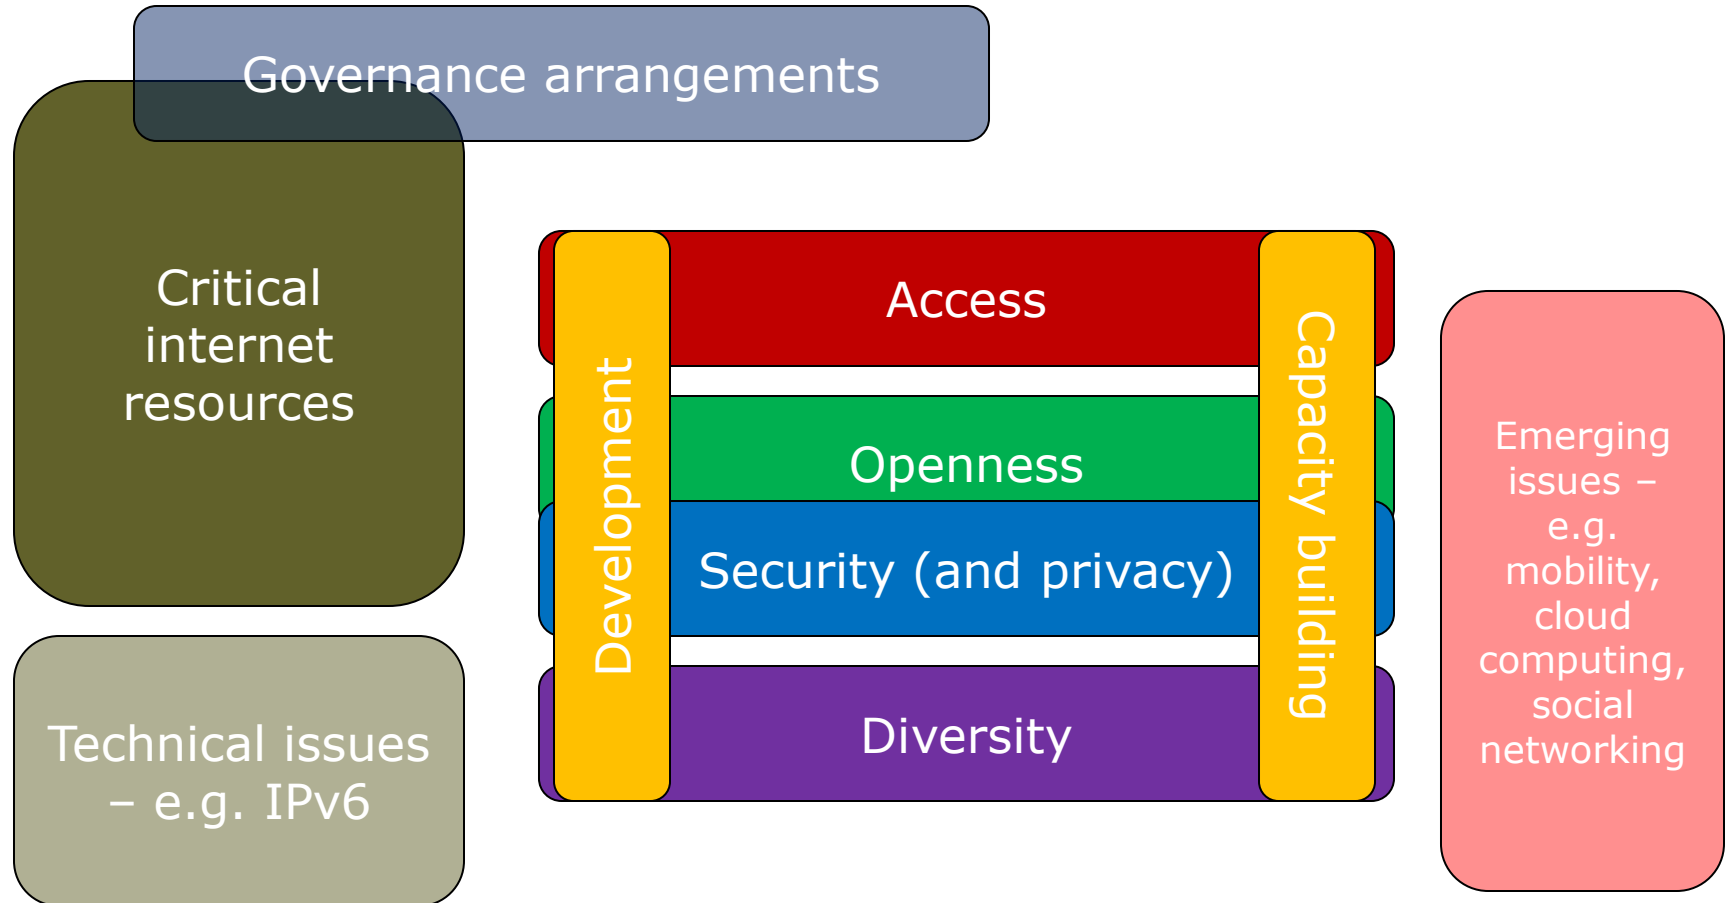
Governance arrangements

Critical internet resources

Technical issues – e.g. IPv6

Development

Access

Openness

Security (and privacy)

Diversity

Capacity building

Emerging issues – e.g. mobility, cloud computing, social networking